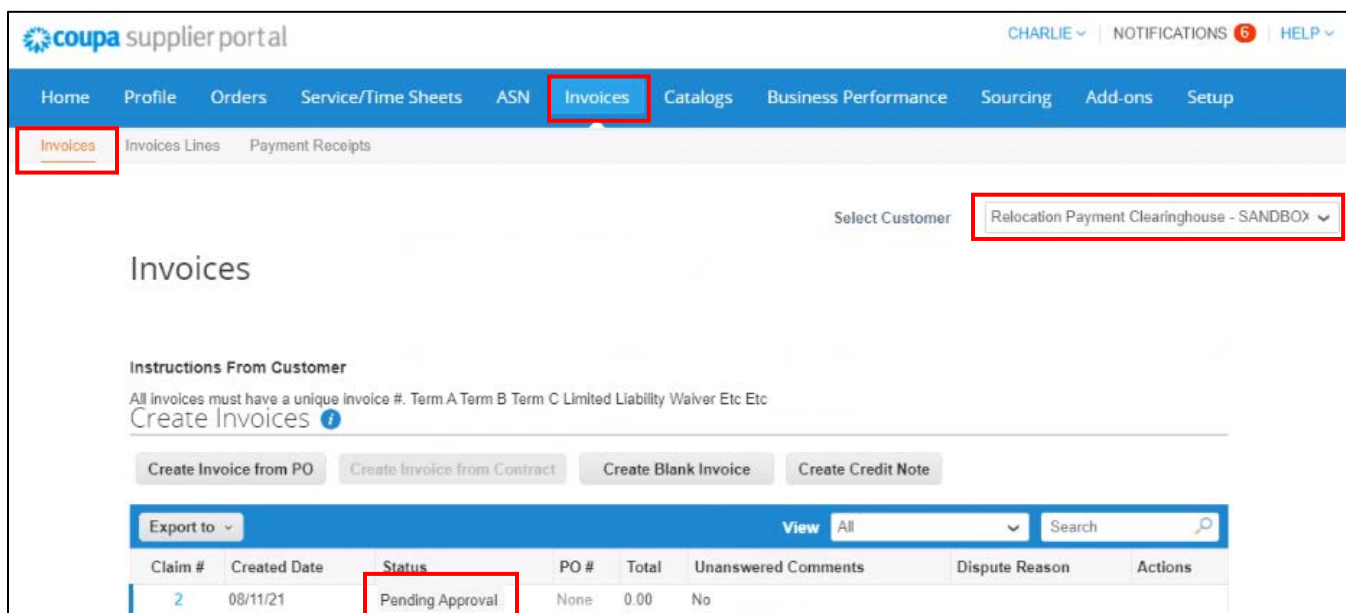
coupa supplier portal

CHARLIE ⌄ | NOTIFICATIONS 6 | HELP ⌄

Home Profile Orders Service/Time Sheets ASN Invoices Catalogs Business Performance Sourcing Add-ons Setup

Invoices Invoices Lines Payment Receipts

Select Customer Relocation Payment Clearinghouse - SANDBOX

Invoices

Instructions From Customer

All invoices must have a unique invoice #. Term A Term B Term C Limited Liability Waiver Etc Etc

Create Invoices

Create Invoice from PO Create Invoice from Contract Create Blank Invoice Create Credit Note

Export to ⌄ View All Search

| Claim # | Created Date | Status | PO # | Total | Unanswered Comments | Dispute Reason | Actions |
|---|---|---|---|---|---|---|---|
| 2 | 08/11/21 | Pending Approval | None | 0.00 | No | | |